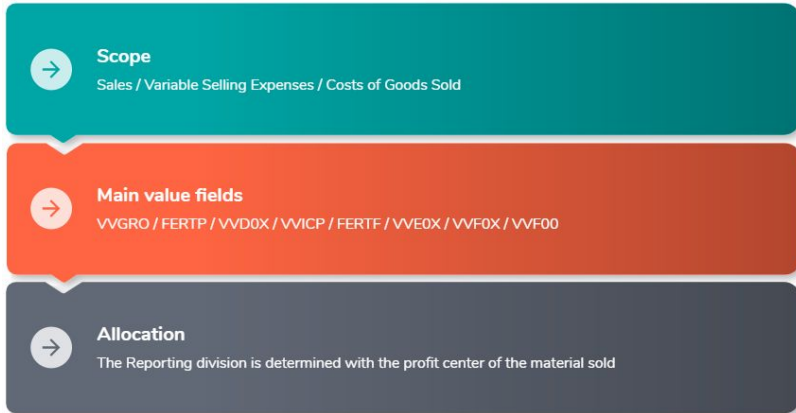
Scope
Sales / Variable Selling Expenses / Costs of Goods Sold

Main value fields
VVGRO / FERTP / VVD0X / VVICP / FERTF / VVE0X / VVF0X / VVF00

Allocation
The Reporting division is determined with the profit center of the material sold